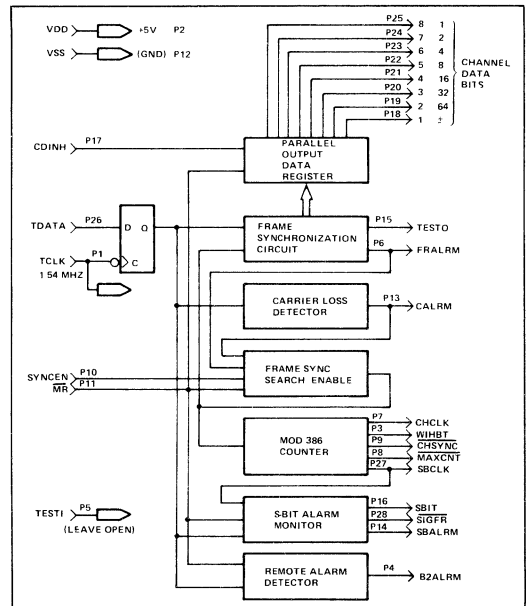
VDD +5V P2
VSS (GND) P12

P25 8 1
P24 7 2
P23 6 4
P22 5 8
P21 4 16
P20 3 32
P19 2 64
P18 1 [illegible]

CHANNEL DATA BITS

CDINH P17

PARALLEL OUTPUT DATA REGISTER

TDATA P26 D Q
TCLK P1 C
1.54 MHZ

FRAME SYNCHRONIZATION CIRCUIT
P15 TESTO
P6 FRALRM

CARRIER LOSS DETECTOR
P13 CALRM

SYNCEN P10
$\overline{MR}$ P11

FRAME SYNC SEARCH ENABLE

MOD 386 COUNTER
P7 CHCLK
P3 WIHBT
P9 $\overline{CHSYNC}$
P8 $\overline{MAXCNT}$
P27 SBCLK

TESTI P5
(LEAVE OPEN)

S-BIT ALARM MONITOR
P16 SBIT
P28 $\overline{SIGFR}$
P14 SBALRM

REMOTE ALARM DETECTOR
P4 B2ALRM